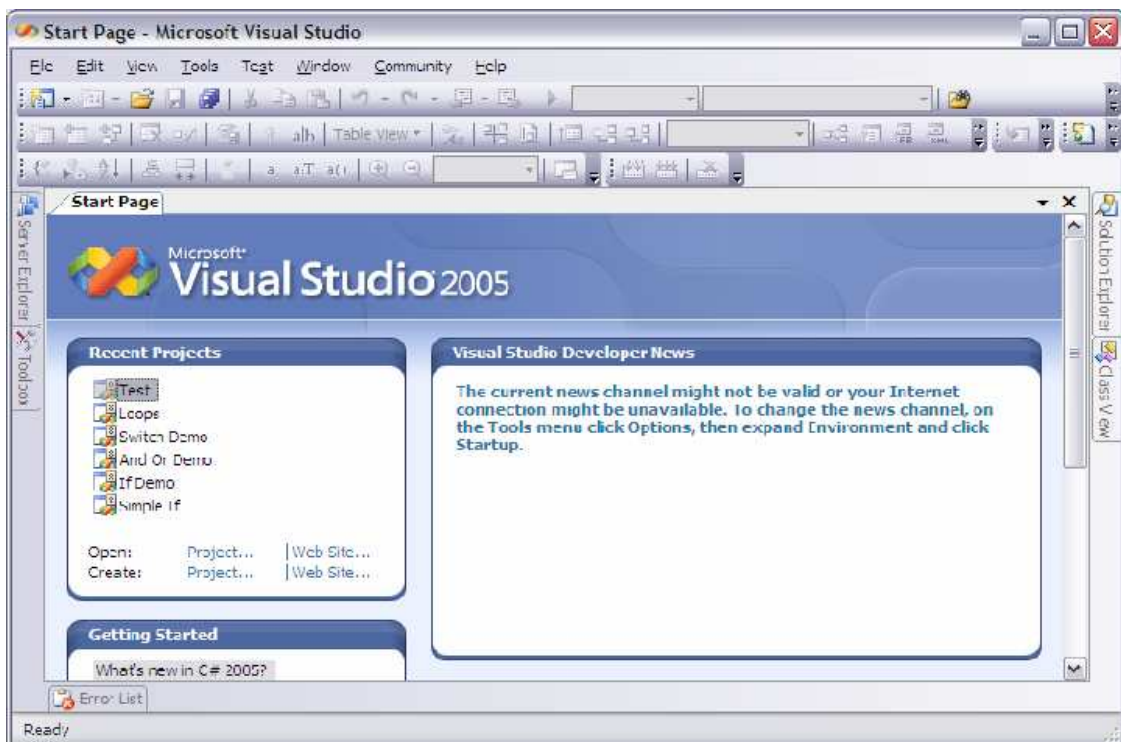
Start Page - Microsoft Visual Studio

File Edit View Tools Test Window Community Help

Table View

Start Page

Server Explorer

Toolbox

Solution Explorer

Class View

Microsoft Visual Studio 2005

Recent Projects

Test
Loops
Switch Demo
And Or Demo
If Demo
Simple If

Open: Project... | Web Site...
Create: Project... | Web Site...

Getting Started

What's new in C# 2005?

Visual Studio Developer News

The current news channel might not be valid or your Internet connection might be unavailable. To change the news channel, on the Tools menu click Options, then expand Environment and click Startup.

Error List

Ready